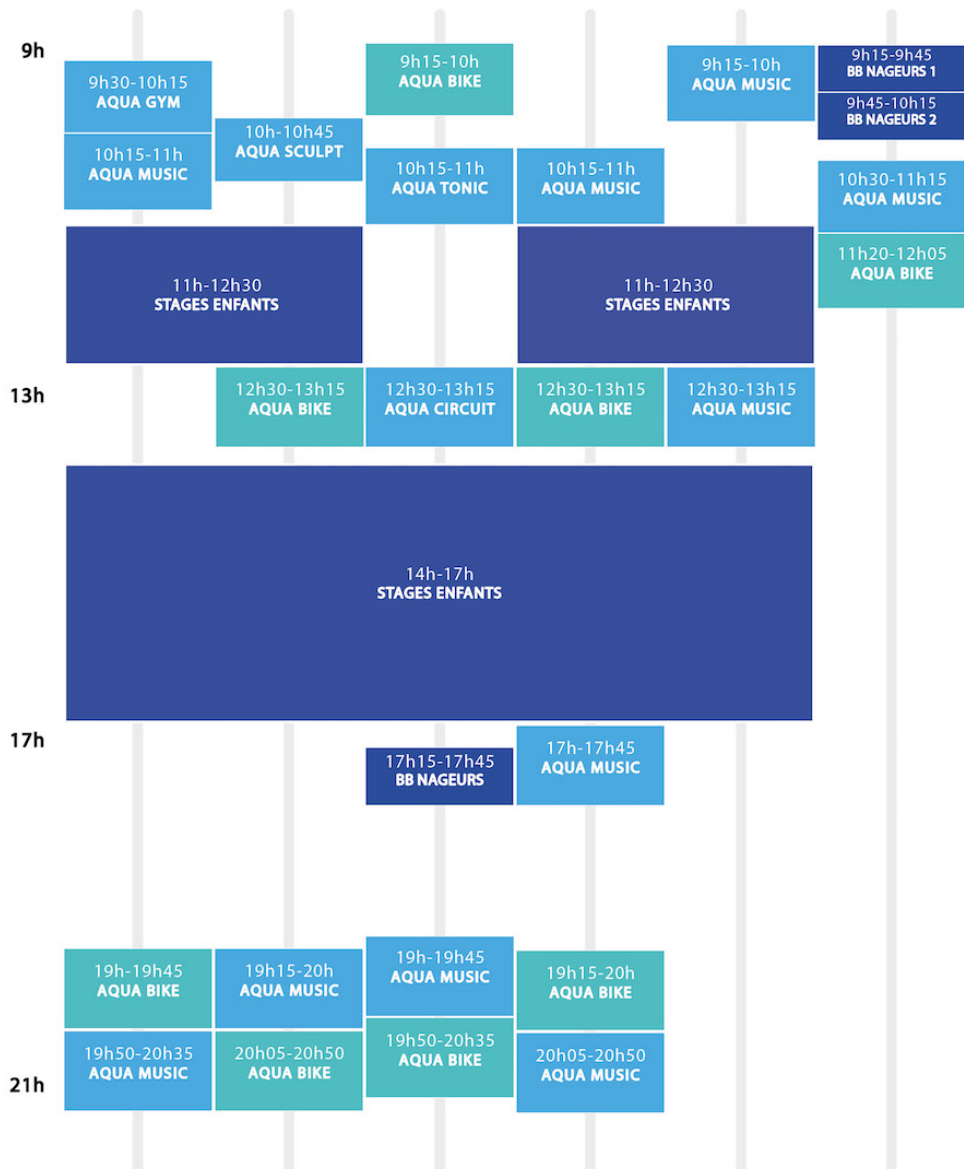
9h

9h30-10h15
AQUA GYM

10h15-11h
AQUA MUSIC

10h-10h45
AQUA SCULPT

9h15-10h
AQUA BIKE

10h15-11h
AQUA TONIC

10h15-11h
AQUA MUSIC

9h15-10h
AQUA MUSIC

9h15-9h45
BB NAGEURS 1

9h45-10h15
BB NAGEURS 2

10h30-11h15
AQUA MUSIC

11h20-12h05
AQUA BIKE

11h-12h30
STAGES ENFANTS

11h-12h30
STAGES ENFANTS

13h

12h30-13h15
AQUA BIKE

12h30-13h15
AQUA CIRCUIT

12h30-13h15
AQUA BIKE

12h30-13h15
AQUA MUSIC

14h-17h
STAGES ENFANTS

17h

17h15-17h45
BB NAGEURS

17h-17h45
AQUA MUSIC

19h-19h45
AQUA BIKE

19h50-20h35
AQUA MUSIC

19h15-20h
AQUA MUSIC

20h05-20h50
AQUA BIKE

19h-19h45
AQUA MUSIC

19h50-20h35
AQUA BIKE

19h15-20h
AQUA BIKE

20h05-20h50
AQUA MUSIC

21h